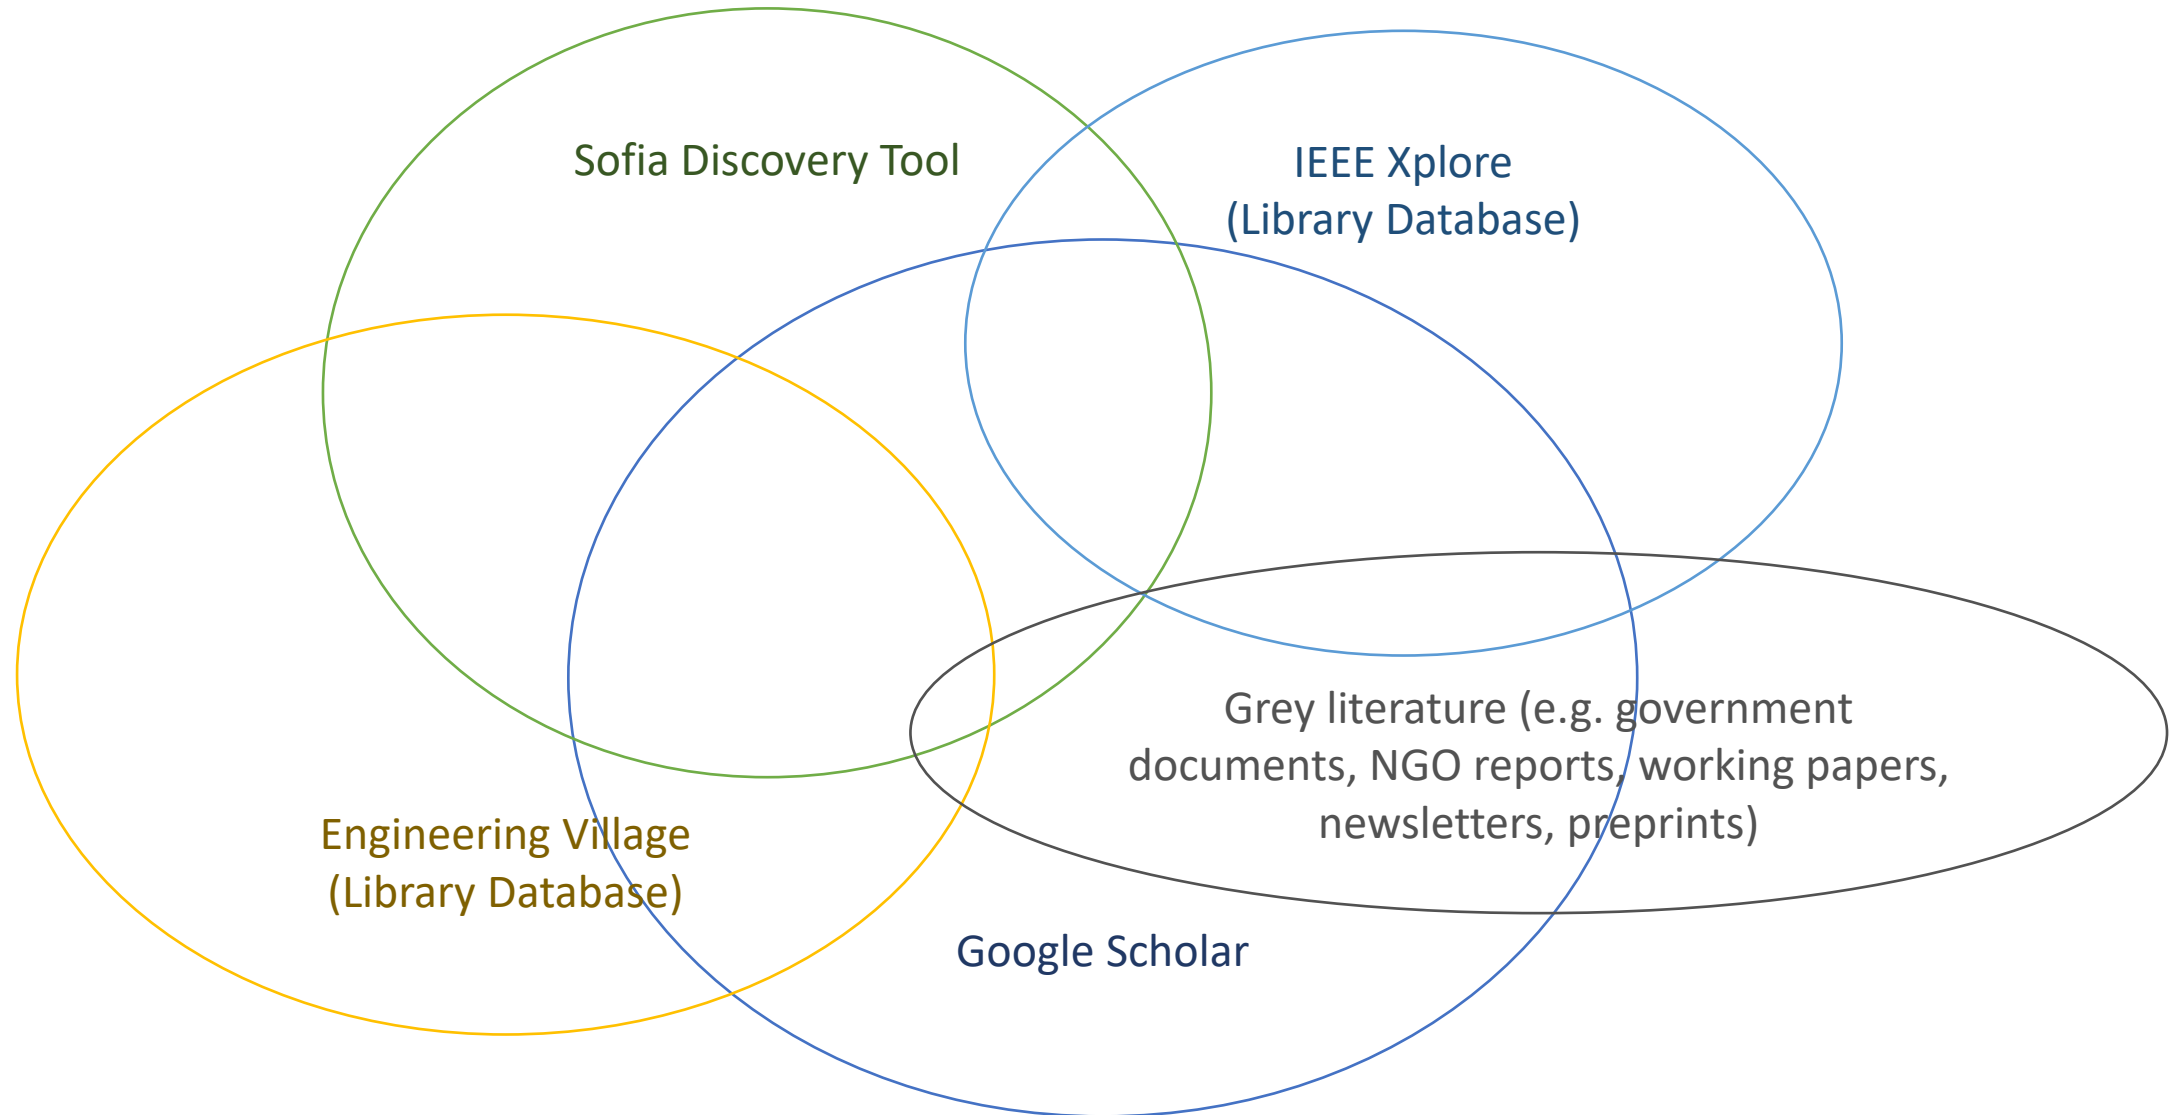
Sofia Discovery Tool

IEEE Xplore
(Library Database)

Grey literature (e.g. government documents, NGO reports, working papers, newsletters, preprints)

Engineering Village
(Library Database)

Google Scholar